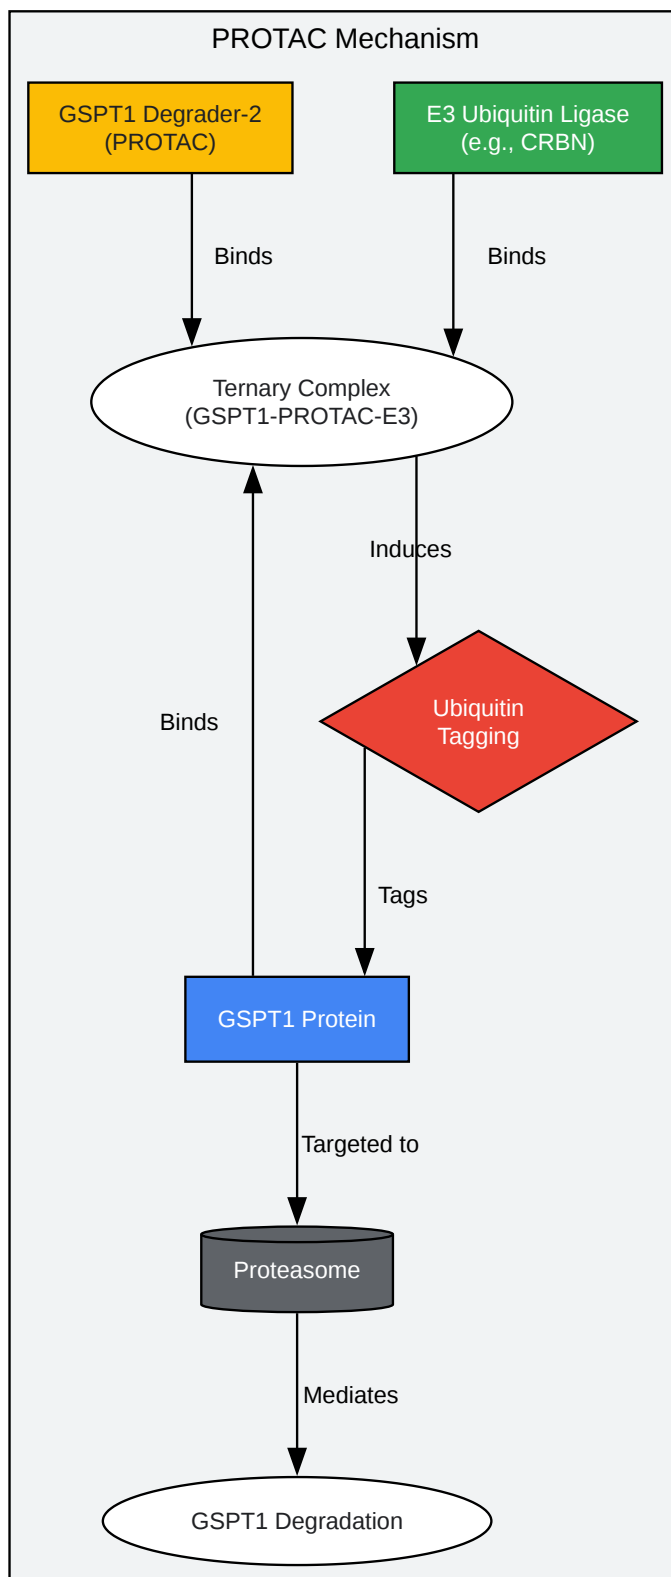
PROTAC Mechanism

GSPT1 Degrader-2 (PROTAC)

E3 Ubiquitin Ligase (e.g., CRBN)

Binds

Binds

Ternary Complex (GSPT1-PROTAC-E3)

Induces

Binds

Ubiquitin Tagging

Tags

GSPT1 Protein

Targeted to

Proteasome

Mediates

GSPT1 Degradation